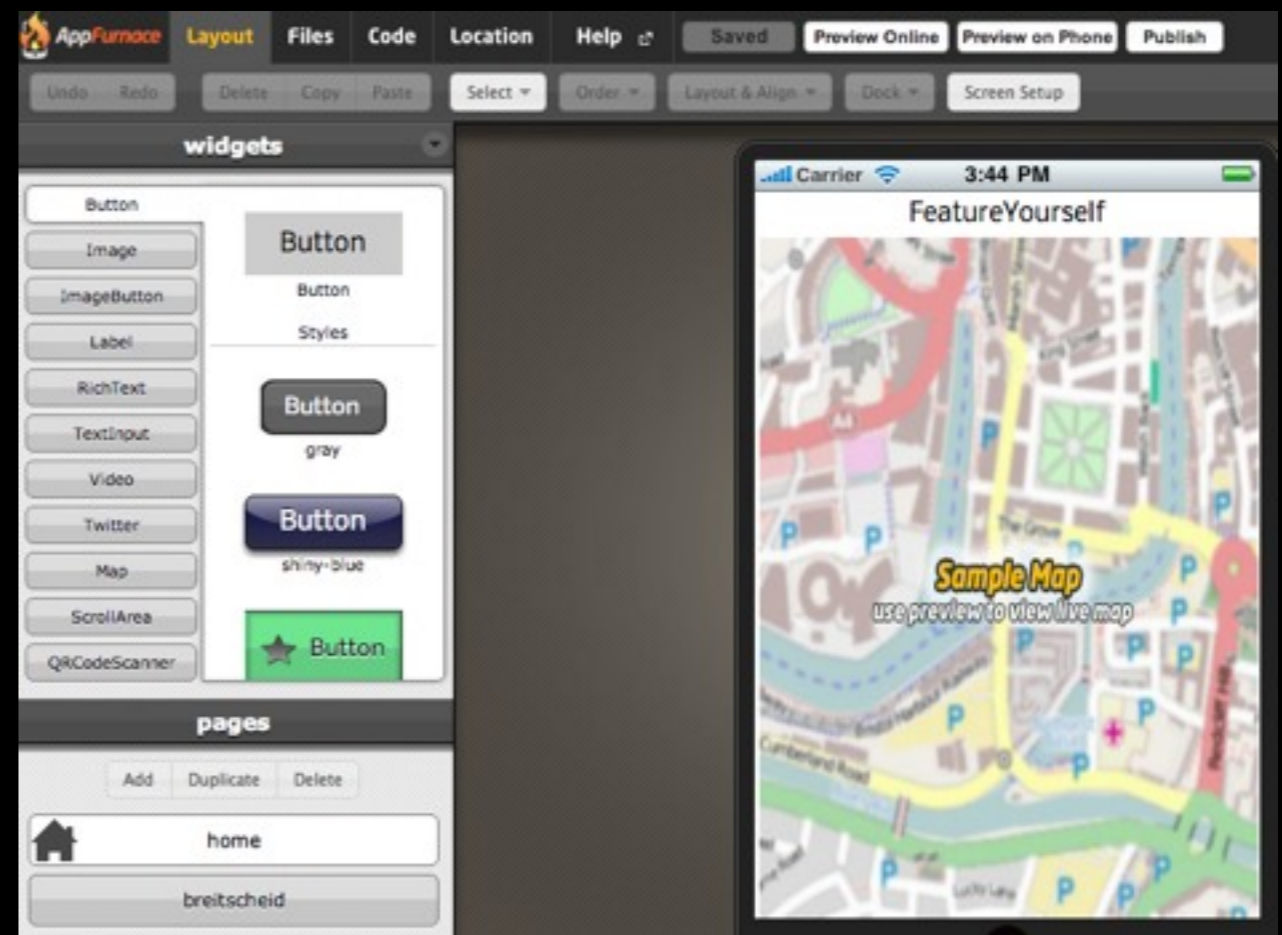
AppFurnace Layout Files Code Location Help Saved Preview Online Preview on Phone Publish

Undo Redo Delete Copy Paste Select Order Layout & Align Dock Screen Setup

widgets

Button
Image
ImageButton
Label
RichText
TextInput
Video
Twitter
Map
ScrollArea
QRCodeScanner

Button
Button
Styles
Button
gray
Button
shiny-blue
Button

pages

Add Duplicate Delete

home
breitscheid

Carrier 3:44 PM
FeatureYourself

Sample Map
use preview to view live map